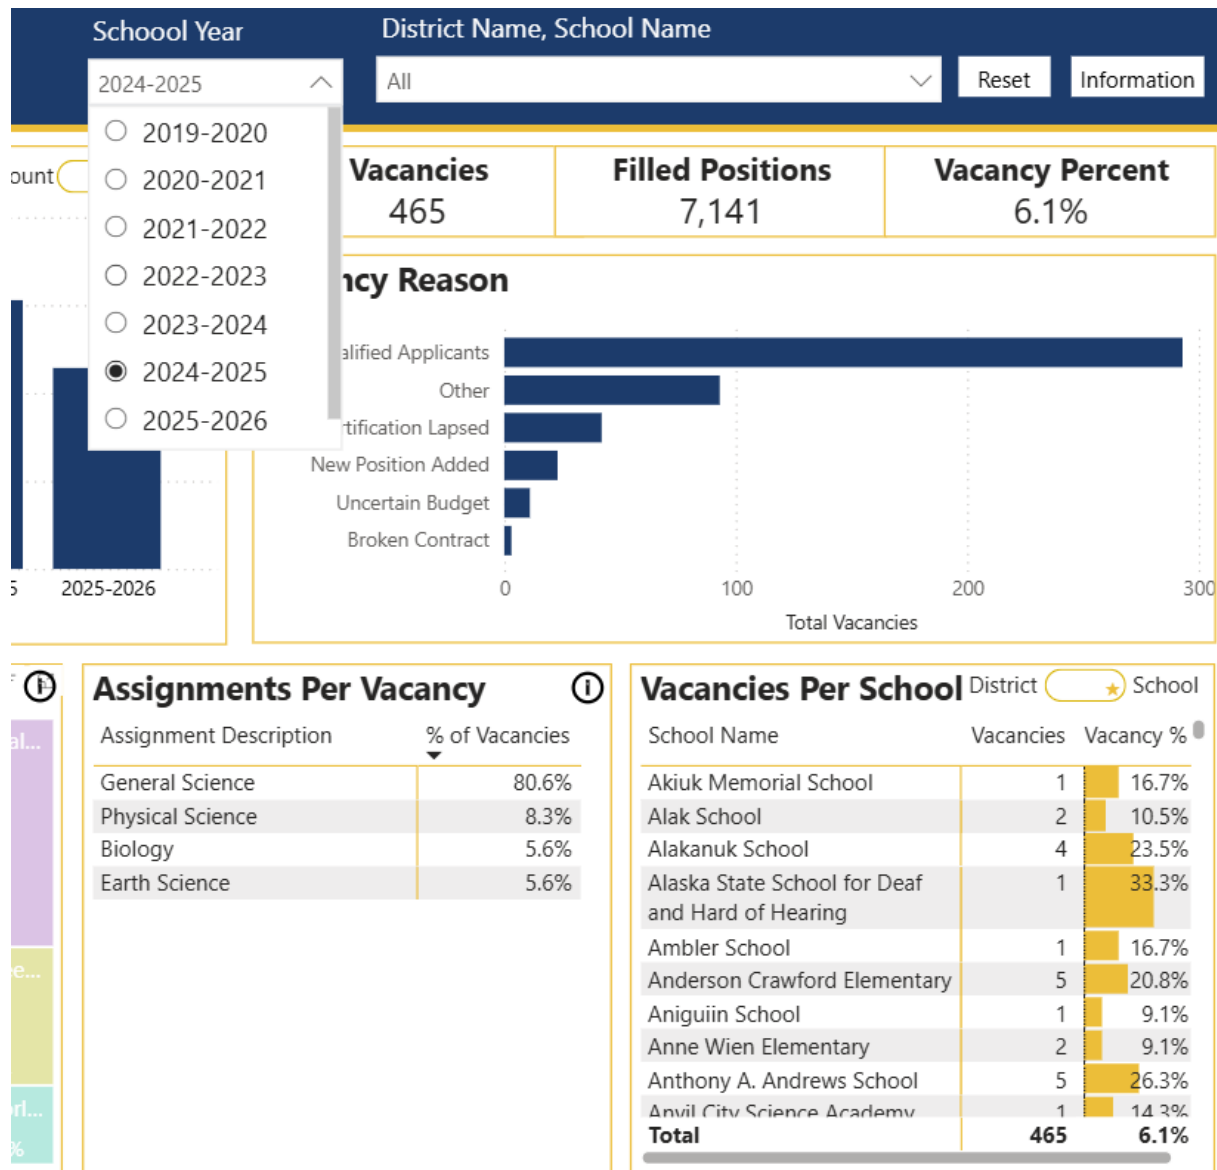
Schoool Year

2024-2025

2019-2020
2020-2021
2021-2022
2022-2023
2023-2024
2024-2025
2025-2026

District Name, School Name

All

Reset

Information

ount

Vacancies
465

Filled Positions
7,141

Vacancy Percent
6.1%

ncy Reason

alified Applicants
Other
tification Lapsed
New Position Added
Uncertain Budget
Broken Contract

0
100
200
300
Total Vacancies

5
2025-2026

al...
e...
rl...
%

Assignments Per Vacancy

| Assignment Description | % of Vacancies |
|---|---|
| General Science | 80.6% |
| Physical Science | 8.3% |
| Biology | 5.6% |
| Earth Science | 5.6% |

Vacancies Per School

District School

| School Name | Vacancies | Vacancy % |
|---|---|---|
| Akiuk Memorial School | 1 | 16.7% |
| Alak School | 2 | 10.5% |
| Alakanuk School | 4 | 23.5% |
| Alaska State School for Deaf and Hard of Hearing | 1 | 33.3% |
| Ambler School | 1 | 16.7% |
| Anderson Crawford Elementary | 5 | 20.8% |
| Aniguiin School | 1 | 9.1% |
| Anne Wien Elementary | 2 | 9.1% |
| Anthony A. Andrews School | 5 | 26.3% |
| Anvil City Science Academy | 1 | 14.3% |
| Total | 465 | 6.1% |